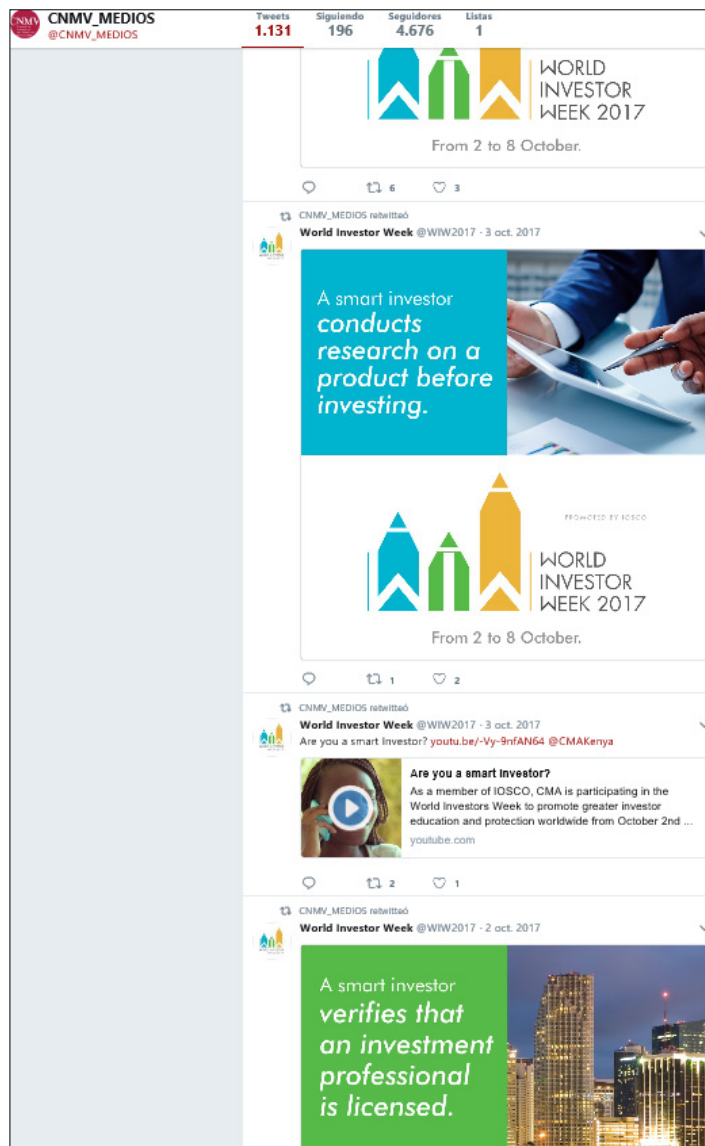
CNMV_MEDIOS
@CNMV_MEDIOS

Tweets 1.131 Siguiendo 196 Seguidores 4.676 Listas 1

WORLD INVESTOR WEEK 2017

From 2 to 8 October.

6 3

CNMV_MEDIOS retwitteó
World Investor Week @WIW2017 · 3 oct. 2017

A smart investor conducts research on a product before investing.

PROMOTED BY IOSCO

WORLD INVESTOR WEEK 2017

From 2 to 8 October.

1 2

CNMV_MEDIOS retwitteó
World Investor Week @WIW2017 · 3 oct. 2017
Are you a smart Investor? youtu.be/-Vy-9nfAN64 @CMAKenya

Are you a smart Investor?
As a member of IOSCO, CMA is participating in the World Investors Week to promote greater investor education and protection worldwide from October 2nd ...
youtube.com

2 1

CNMV_MEDIOS retwitteó
World Investor Week @WIW2017 · 2 oct. 2017

A smart investor verifies that an investment professional is licensed.